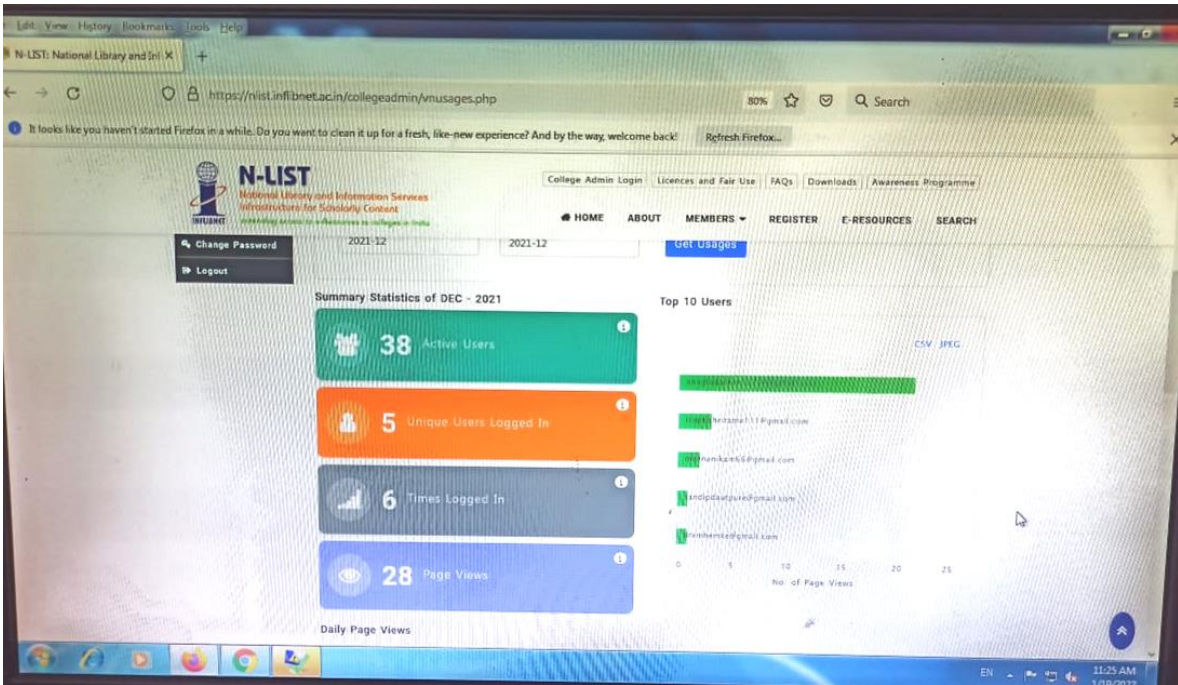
Edit View History Bookmarks Tools Help

N-LIST: National Library and Inf ×

https://nlist.inflibnet.ac.in/collegeadmin/vnusages.php

80%

Search

It looks like you haven't started Firefox in a while. Do you want to clean it up for a fresh, like-new experience? And by the way, welcome back!

Refresh Firefox...

N-LIST

National Library and Information Services Infrastructure for Scholarly Content

INFLIBNET

College Admin Login | Licences and Fair Use | FAQs | Downloads | Awareness Programme

HOME ABOUT MEMBERS REGISTER E-RESOURCES SEARCH

Change Password

Logout

2021-12

2021-12

Get Usages

Summary Statistics of DEC - 2021

38 Active Users

5 Unique Users Logged In

6 Times Logged In

28 Page Views

Daily Page Views

Top 10 Users

CSV JPEG

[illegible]

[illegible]@gmail.com

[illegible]@gmail.com

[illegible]@gmail.com

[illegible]@gmail.com

0 5 10 15 20 25

No. of Page Views

EN

11:25 AM

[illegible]